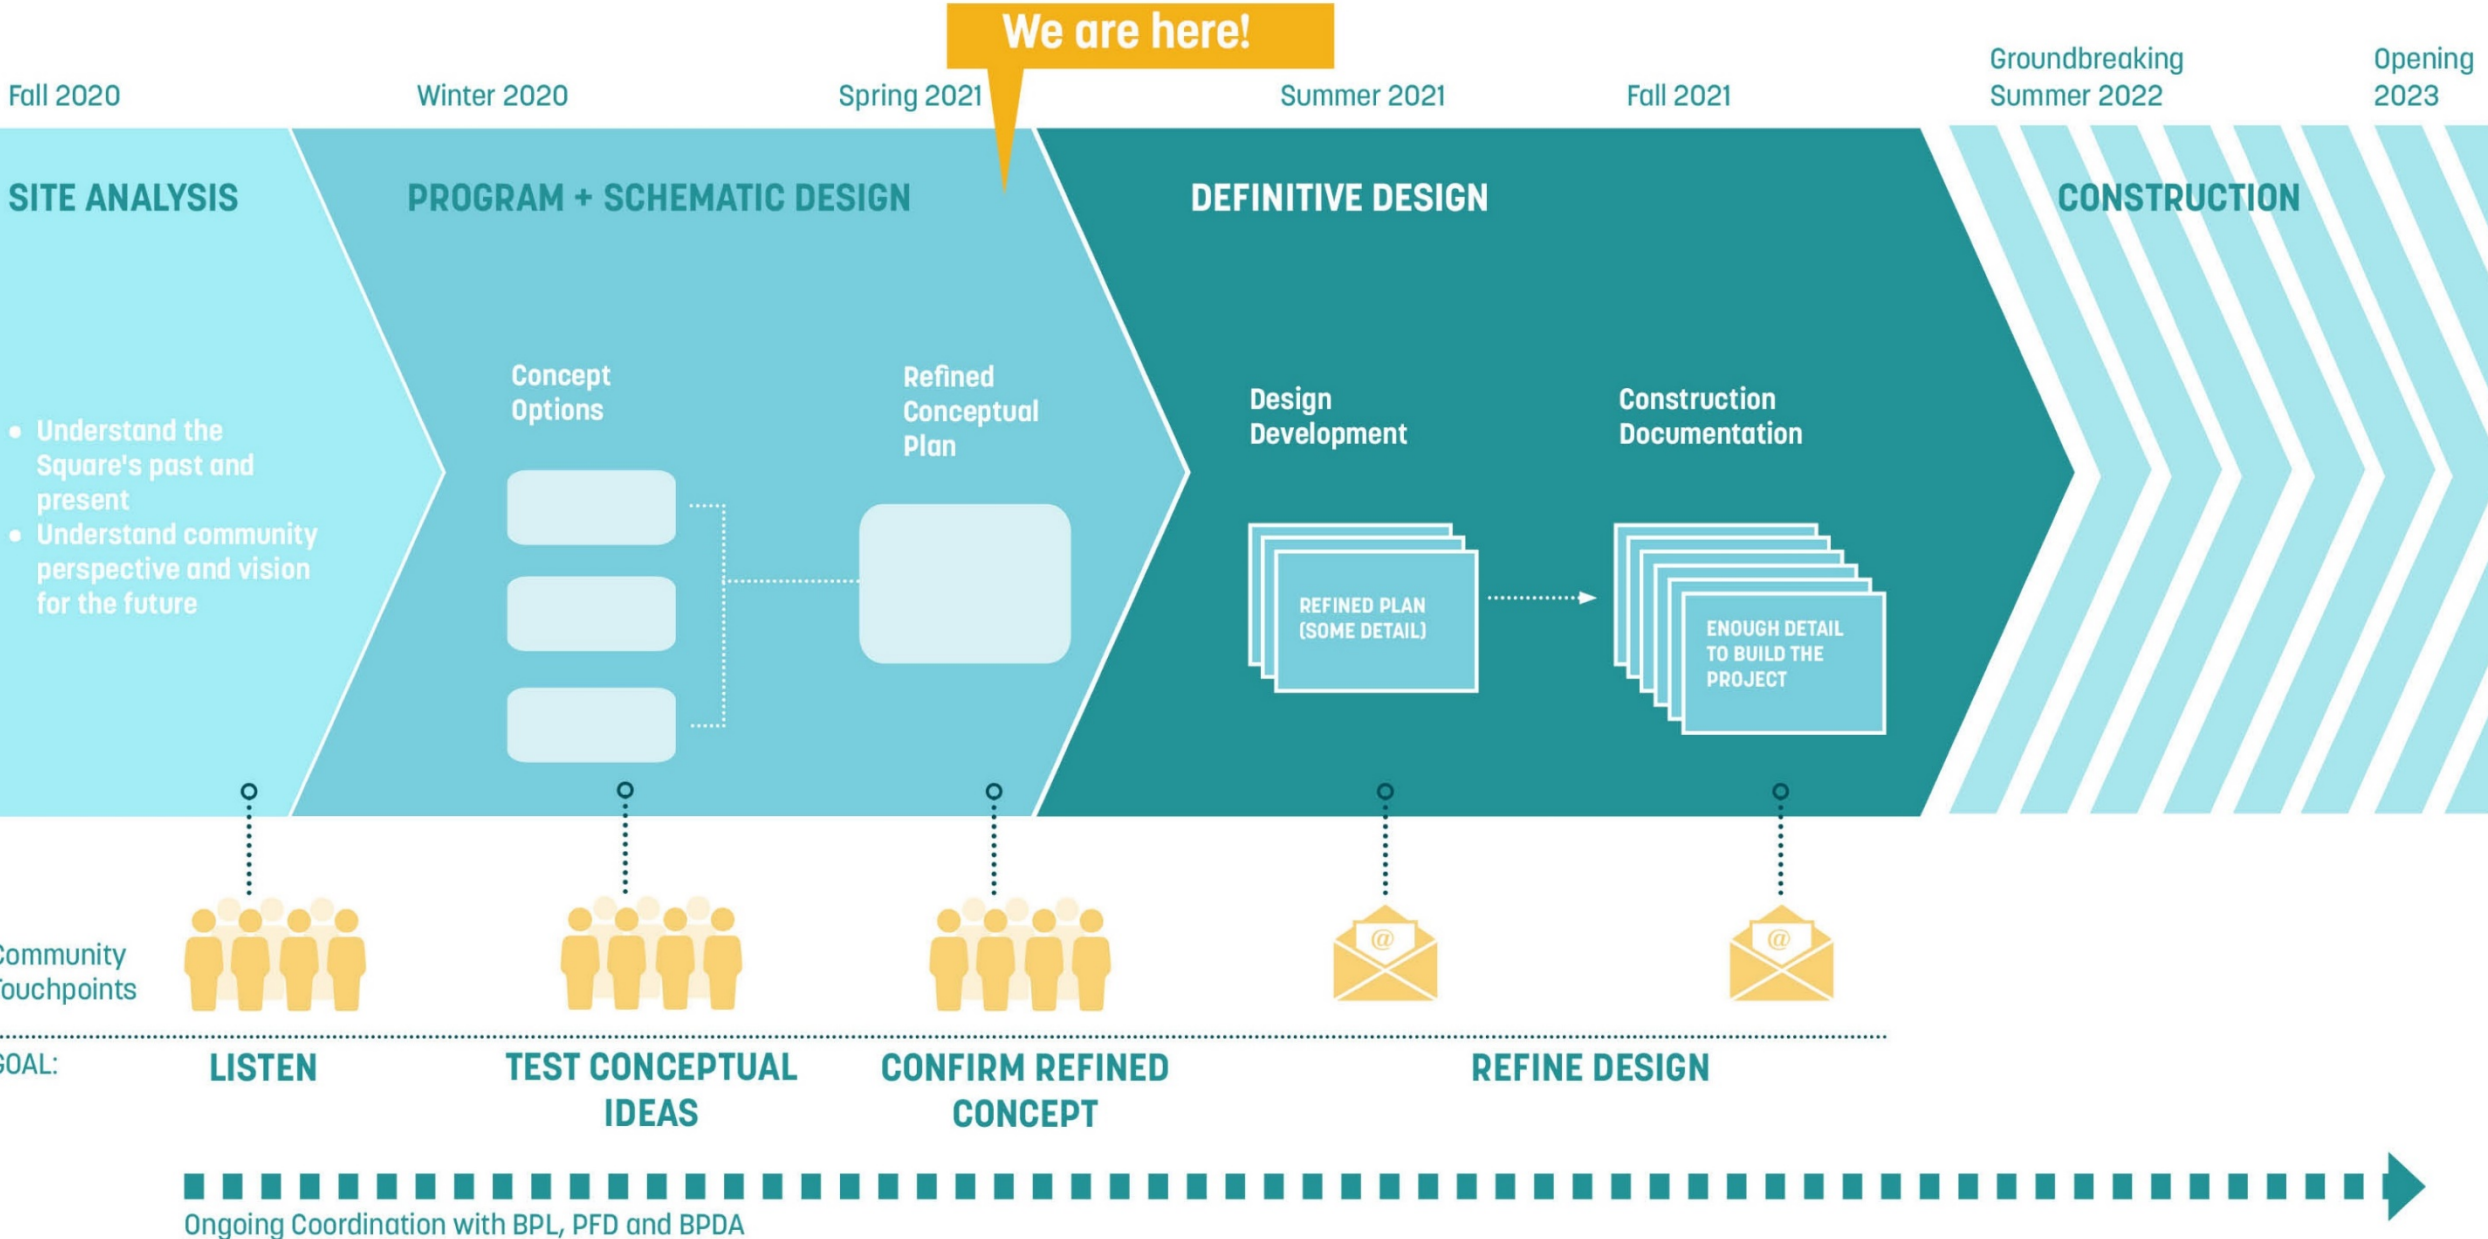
We are here!

Fall 2020

Winter 2020

Spring 2021

Summer 2021

Fall 2021

Groundbreaking Summer 2022

Opening 2023

SITE ANALYSIS

PROGRAM + SCHEMATIC DESIGN

DEFINITIVE DESIGN

CONSTRUCTION

• Understand the Square's past and present
• Understand community perspective and vision for the future

Concept Options

Refined Conceptual Plan

Design Development

Construction Documentation

REFINED PLAN (SOME DETAIL)

ENOUGH DETAIL TO BUILD THE PROJECT

Community Touchpoints

GOAL:

LISTEN

TEST CONCEPTUAL IDEAS

CONFIRM REFINED CONCEPT

REFINE DESIGN

Ongoing Coordination with BPL, PFD and BPDA